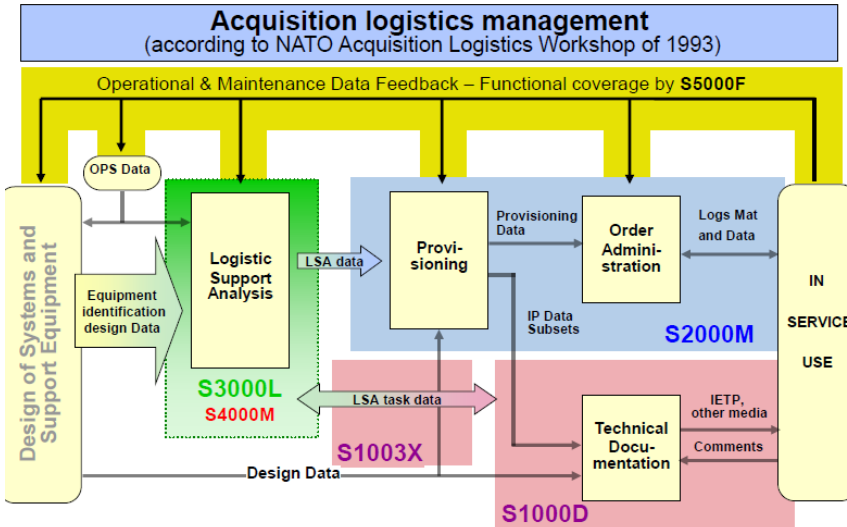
Acquisition logistics management
(according to NATO Acquisition Logistics Workshop of 1993)

Operational & Maintenance Data Feedback – Functional coverage by S5000F

OPS Data

Design of Systems and Support Equipment

Equipment identification design Data

Logistic Support Analysis

LSA data

Provisioning

Provisioning Data

Order Administration

Logs Mat and Data

IN SERVICE USE

IP Data Subsets

S2000M

S3000L

S4000M

LSA task data

S1003X

Technical Documentation

IETP, other media

Comments

Design Data

S1000D